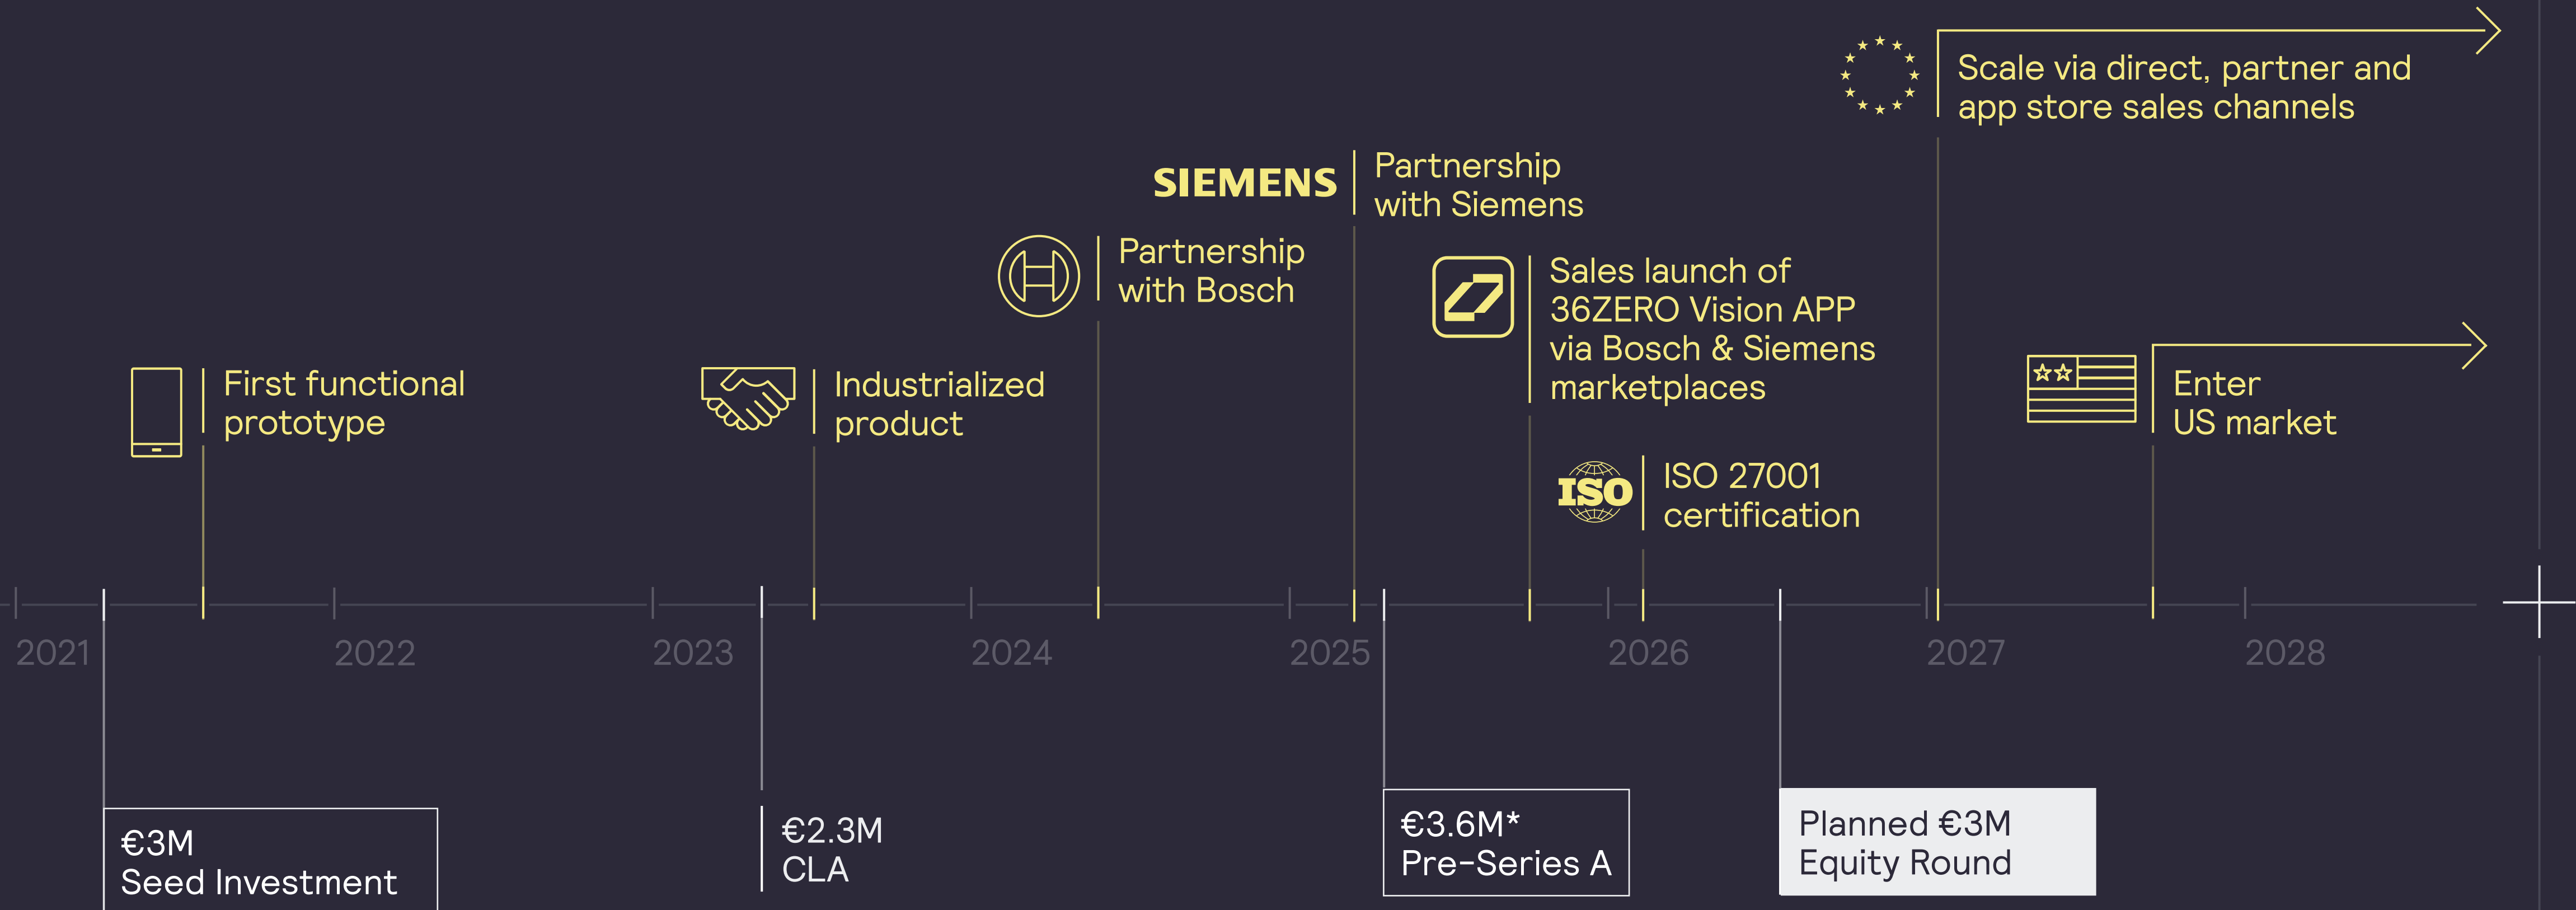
Scale via direct, partner and app store sales channels

SIEMENS

Partnership with Siemens

Partnership with Bosch

Sales launch of 36ZERO Vision APP via Bosch & Siemens marketplaces

First functional prototype

Industrialized product

Enter US market

ISO

ISO 27001 certification

2021

2022

2023

2024

2025

2026

2027

2028

€3M
Seed Investment

€2.3M
CLA

€3.6M*
Pre-Series A

Planned €3M
Equity Round